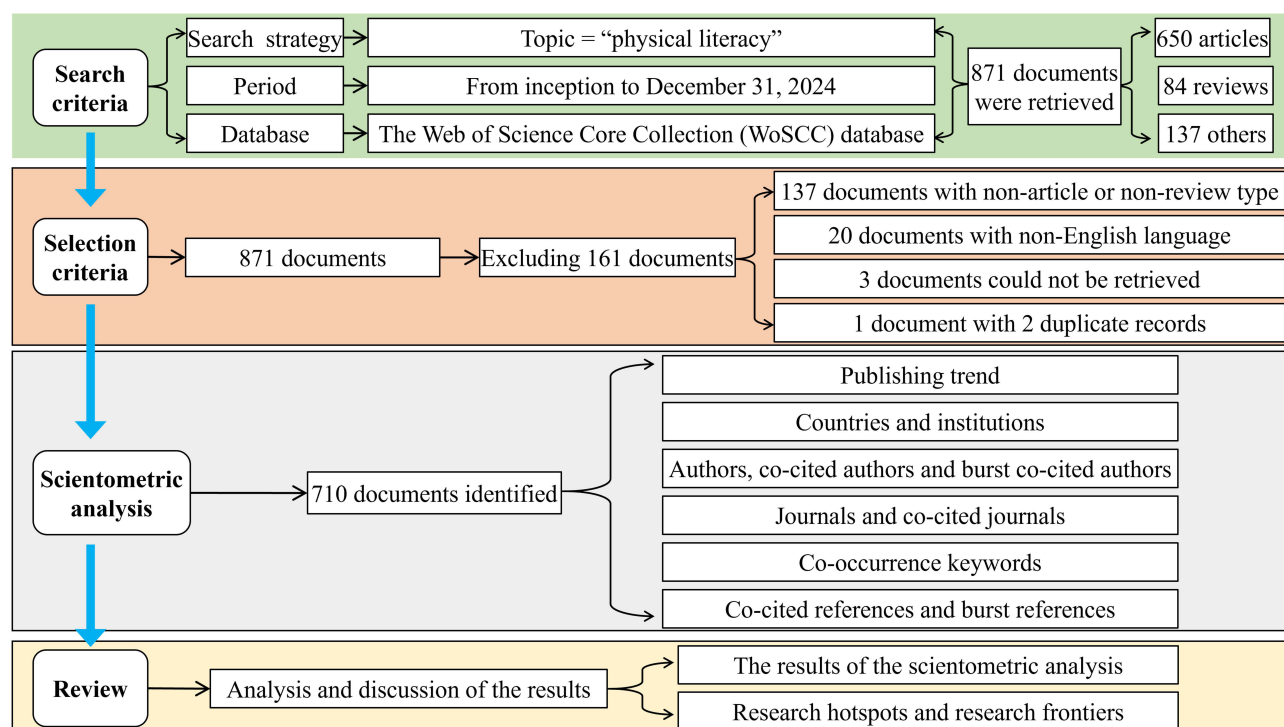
Search criteria

Search strategy

Topic = “physical literacy”

Period

From inception to December 31, 2024

Database

The Web of Science Core Collection (WoSCC) database

871 documents were retrieved

650 articles

84 reviews

137 others

Selection criteria

871 documents

Excluding 161 documents

137 documents with non-article or non-review type

20 documents with non-English language

3 documents could not be retrieved

1 document with 2 duplicate records

Scientometric analysis

710 documents identified

Publishing trend

Countries and institutions

Authors, co-cited authors and burst co-cited authors

Journals and co-cited journals

Co-occurrence keywords

Co-cited references and burst references

Review

Analysis and discussion of the results

The results of the scientometric analysis

Research hotspots and research frontiers